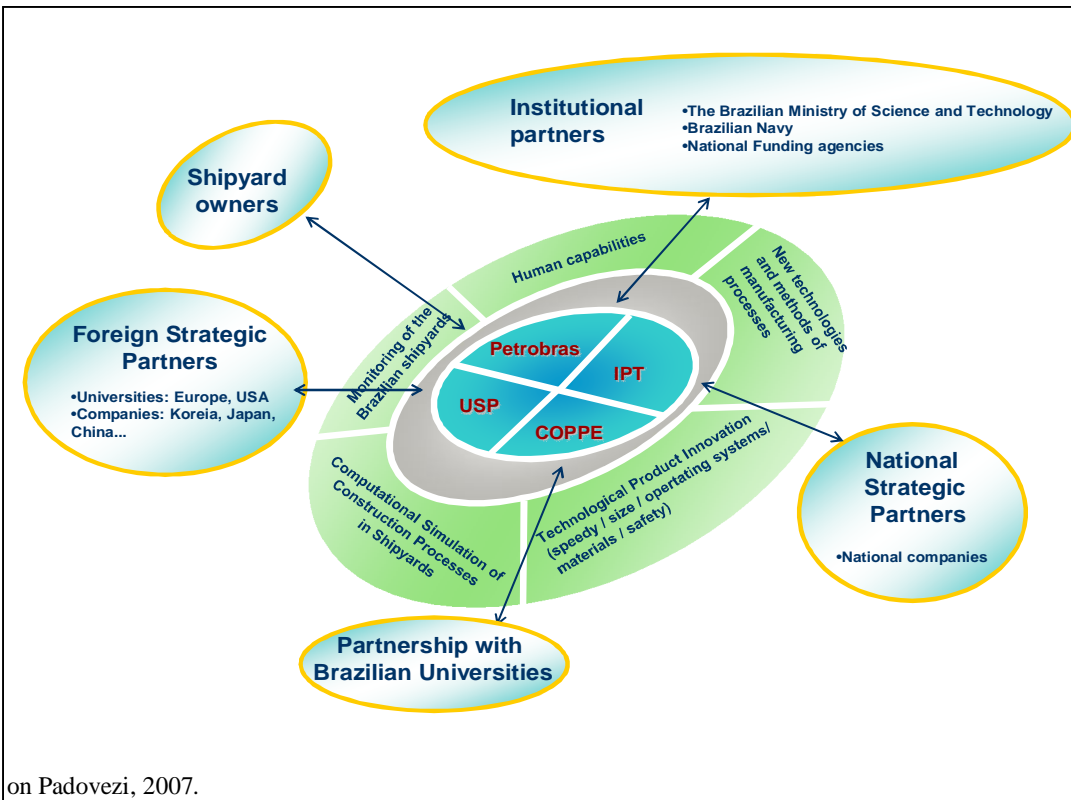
Institutional partners

•The Brazilian Ministry of Science and Technology
•Brazilian Navy
•National Funding agencies

Shipyard owners

Foreign Strategic Partners

•Universities: Europe, USA
•Companies: Koreia, Japan, China...

Human capabilities

New technologies and methods of manufacturing processes

Monitoring of the Brazilian shipyards

Petrobras

IPT

USP

COPPE

Computational Simulation of Construction Processes in Shipyards

Technological Product Innovation (speedy / size / opertating systems/ materials / safety)

National Strategic Partners

•National companies

Partnership with Brazilian Universities

on Padovezi, 2007.